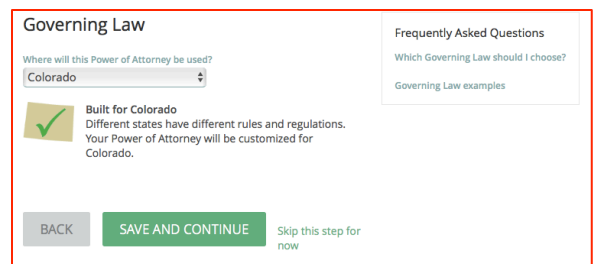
Governing Law

Where will this Power of Attorney be used?

Colorado

Built for Colorado
Different states have different rules and regulations. Your Power of Attorney will be customized for Colorado.

BACK

SAVE AND CONTINUE

Skip this step for now

Frequently Asked Questions

Which Governing Law should I choose?

Governing Law examples